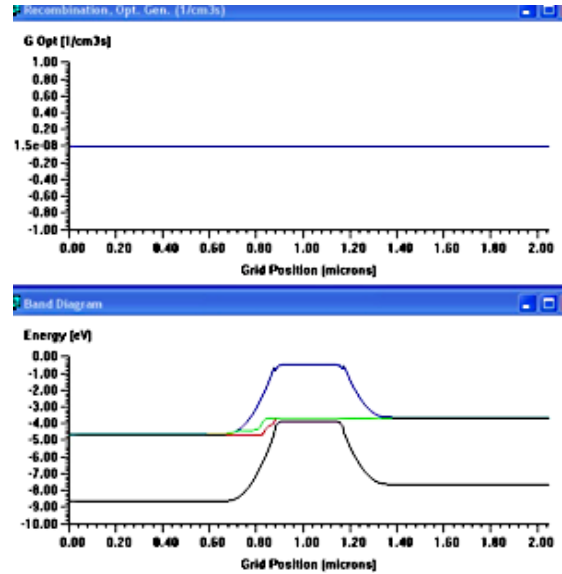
Recombination, Opt. Gen. (1/cm3s)

G Opt [1/cm3s]

1.00
0.80
0.60
0.40
0.20
1.5e-08
-0.20
-0.40
-0.60
-0.80
-1.00

0.00 0.20 0.40 0.60 0.80 1.00 1.20 1.40 1.60 1.80 2.00

Grid Position [microns]

Band Diagram

Energy [eV]

0.00
-1.00
-2.00
-3.00
-4.00
-5.00
-6.00
-7.00
-8.00
-9.00
-10.00

0.00 0.20 0.40 0.60 0.80 1.00 1.20 1.40 1.60 1.80 2.00

Grid Position [microns]